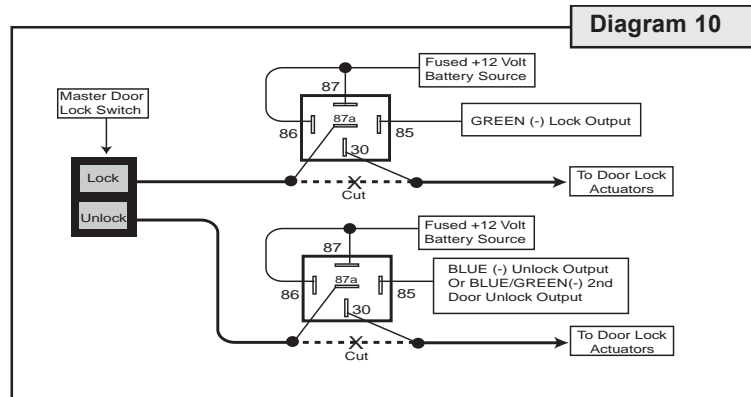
Diagram 10

Master Door Lock Switch

Lock

Unlock

Fused +12 Volt Battery Source

87

86

87a

85

30

GREEN (-) Lock Output

Cut

To Door Lock Actuators

Fused +12 Volt Battery Source

87

86

87a

85

30

BLUE (-) Unlock Output Or BLUE/GREEN(-) 2nd Door Unlock Output

Cut

To Door Lock Actuators